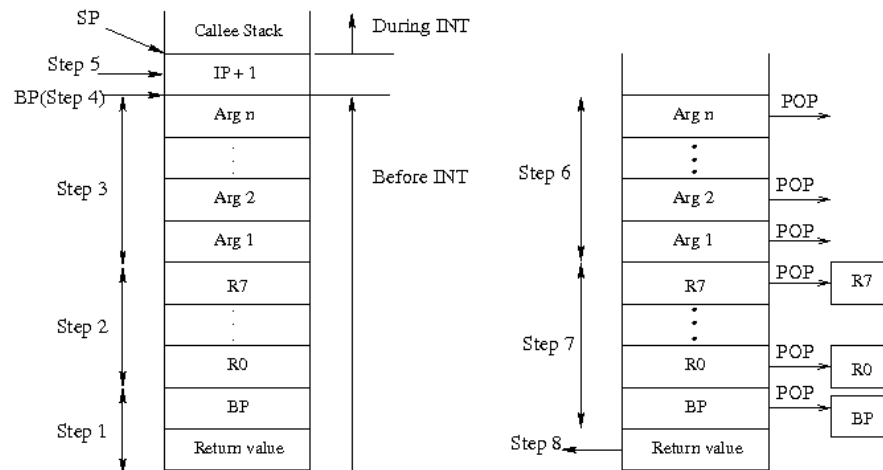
SP

Callee Stack

During INT

Step 5

IP + 1

BP(Step 4)

Arg n

Step 3

Arg 2

Before INT

Arg 1

R7

Step 2

R0

BP

Step 1

Return value

Arg n

POP

Step 6

Arg 2

POP

Arg 1

POP

R7

POP

R7

Step 7

R0

POP

R0

BP

POP

BP

Step 8

Return value